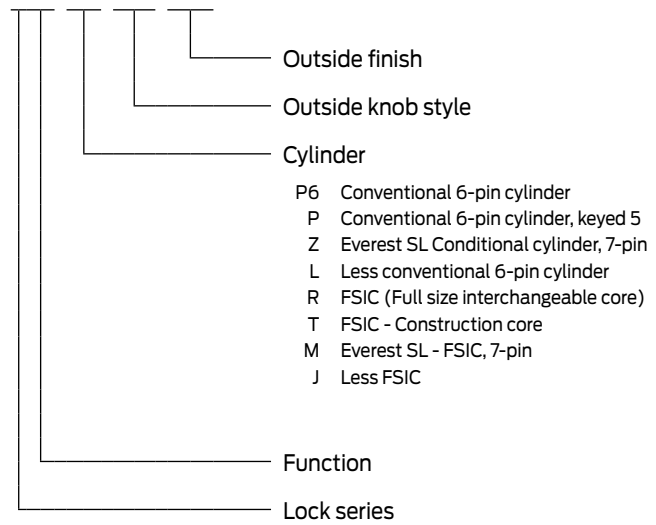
Outside finish

Outside knob style

Cylinder

P6 Conventional 6-pin cylinder
P Conventional 6-pin cylinder, keyed 5
Z Everest SL Conditional cylinder, 7-pin
L Less conventional 6-pin cylinder
R FSIC (Full size interchangeable core)
T FSIC - Construction core
M Everest SL - FSIC, 7-pin
J Less FSIC

Function

Lock series